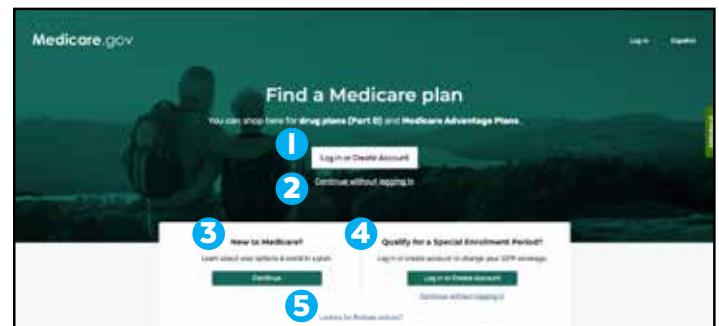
Medicare.gov

Log in Español

Find a Medicare plan

You can shop here for drug plans (Part D) and Medicare Advantage Plans.

1

Log in or Create Account

2

Continue without logging in

3

New to Medicare?

Learn about your options & enroll in a plan.

Continue

4

Qualify for a Special Enrollment Period?

Log in or create account to change your SEP coverage.

Log in or Create Account

Continue without logging in

5

Looking for Medigap policies?